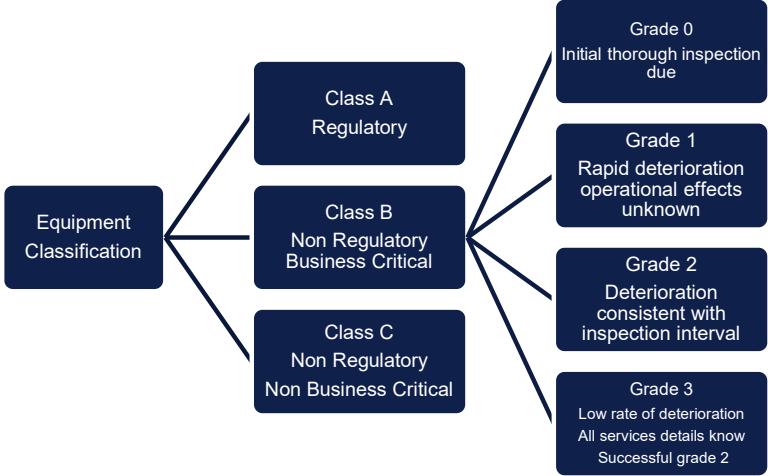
Equipment Classification

Class A
Regulatory

Class B
Non Regulatory
Business Critical

Class C
Non Regulatory
Non Business Critical

Grade 0
Initial thorough inspection due

Grade 1
Rapid deterioration operational effects unknown

Grade 2
Deterioration consistent with inspection interval

Grade 3
Low rate of deterioration
All services details know
Successful grade 2